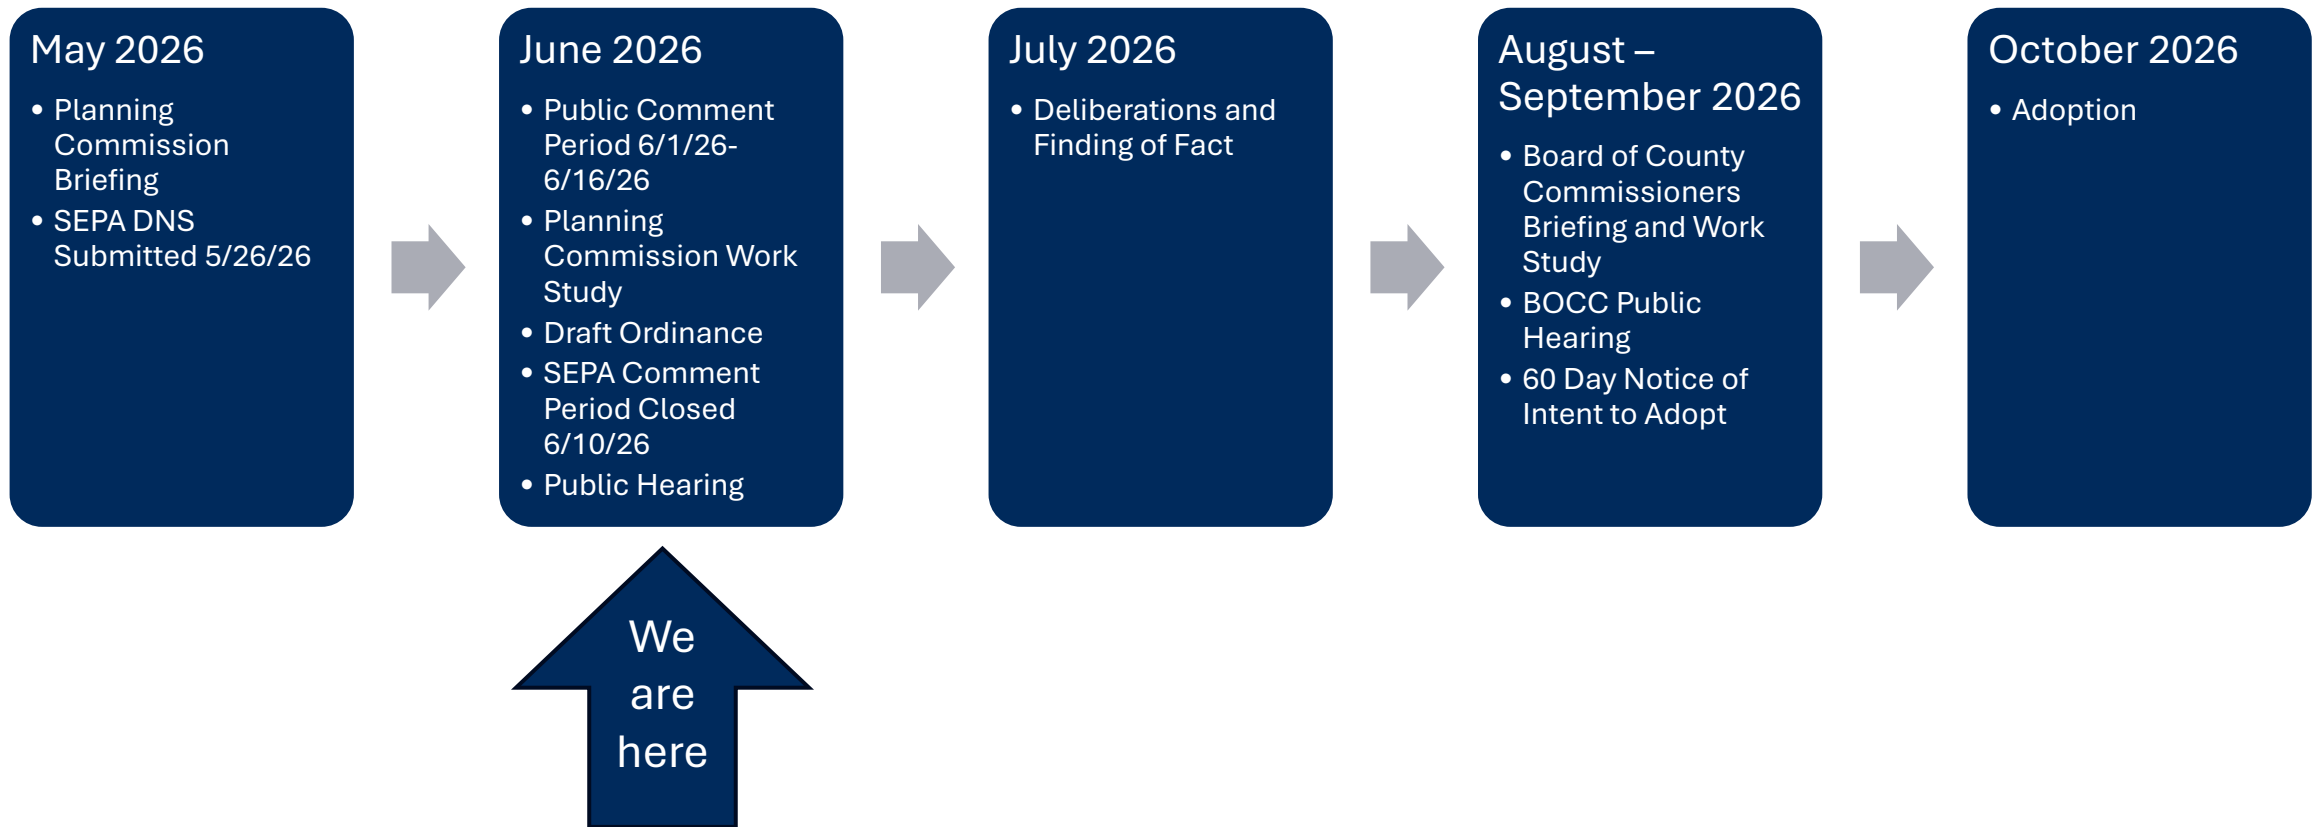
May 2026

- Planning Commission Briefing
- SEPA DNS Submitted 5/26/26

June 2026

- Public Comment Period 6/1/26-6/16/26
- Planning Commission Work Study
- Draft Ordinance
- SEPA Comment Period Closed 6/10/26
- Public Hearing

We are here

July 2026

- Deliberations and Finding of Fact

August – September 2026

- Board of County Commissioners Briefing and Work Study
- BOCC Public Hearing
- 60 Day Notice of Intent to Adopt

October 2026

- Adoption